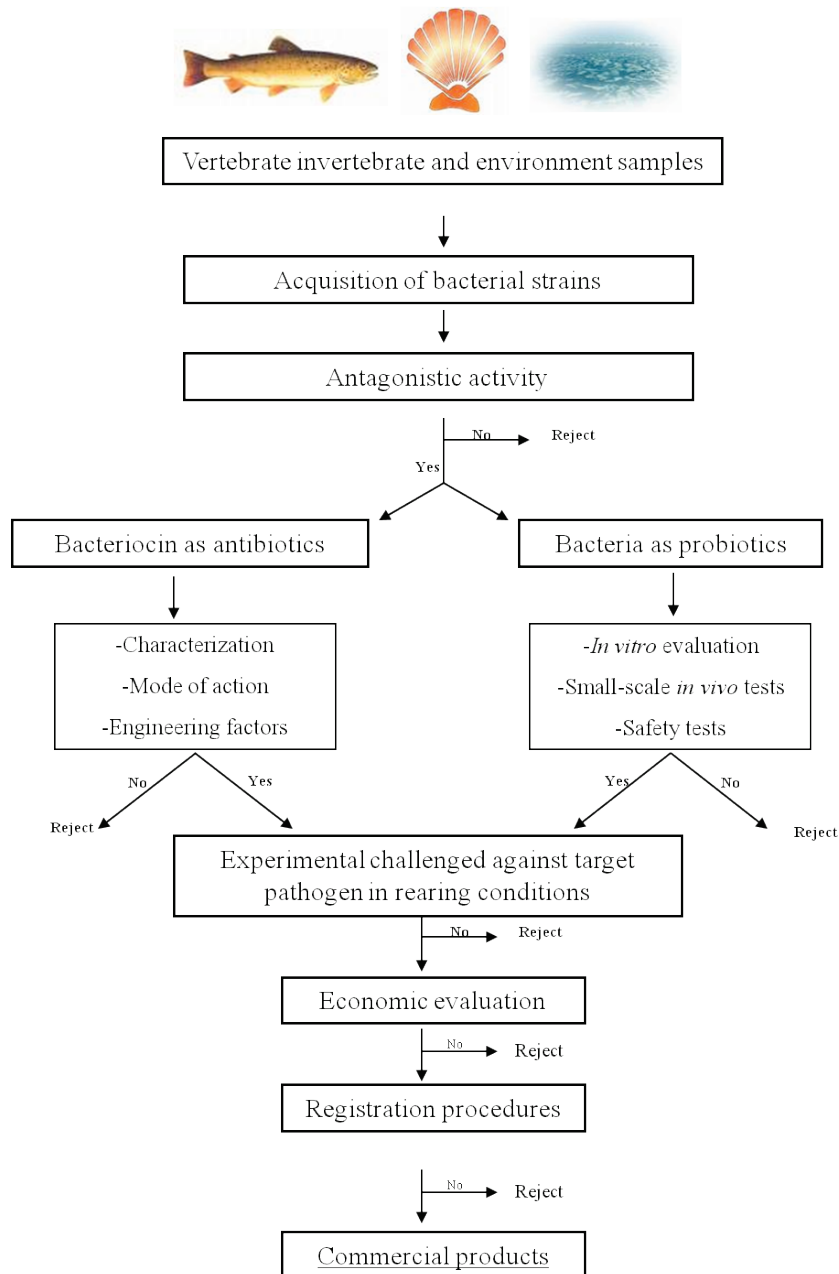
Vertebrate invertebrate and environment samples

Acquisition of bacterial strains

Antagonistic activity

No

Reject

Yes

Bacteriocin as antibiotics

Bacteria as probiotics

-Characterization

-Mode of action

-Engineering factors

-*In vitro* evaluation

-Small-scale *in vivo* tests

-Safety tests

No

Yes

Reject

Yes

No

Reject

Experimental challenged against target pathogen in rearing conditions

No

Reject

Economic evaluation

No

Reject

Registration procedures

No

Reject

Commercial products